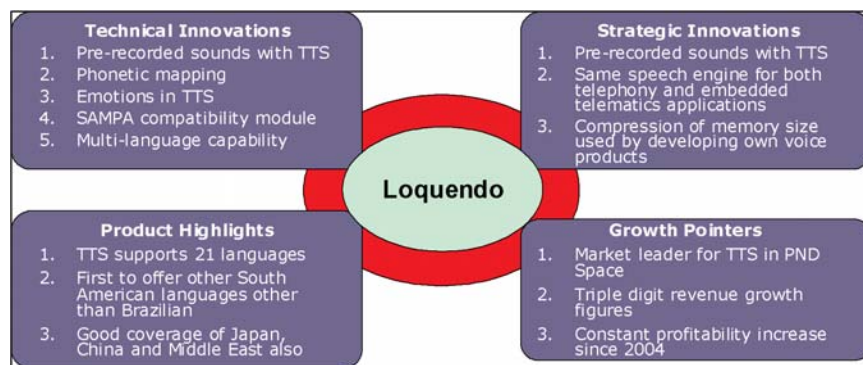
Technical Innovations
1. Pre-recorded sounds with TTS
2. Phonetic mapping
3. Emotions in TTS
4. SAMPA compatibility module
5. Multi-language capability

Strategic Innovations
1. Pre-recorded sounds with TTS
2. Same speech engine for both telephony and embedded telematics applications
3. Compression of memory size used by developing own voice products

Loquendo

Product Highlights
1. TTS supports 21 languages
2. First to offer other South American languages other than Brazilian
3. Good coverage of Japan, China and Middle East also

Growth Pointers
1. Market leader for TTS in PND Space
2. Triple digit revenue growth figures
3. Constant profitability increase since 2004